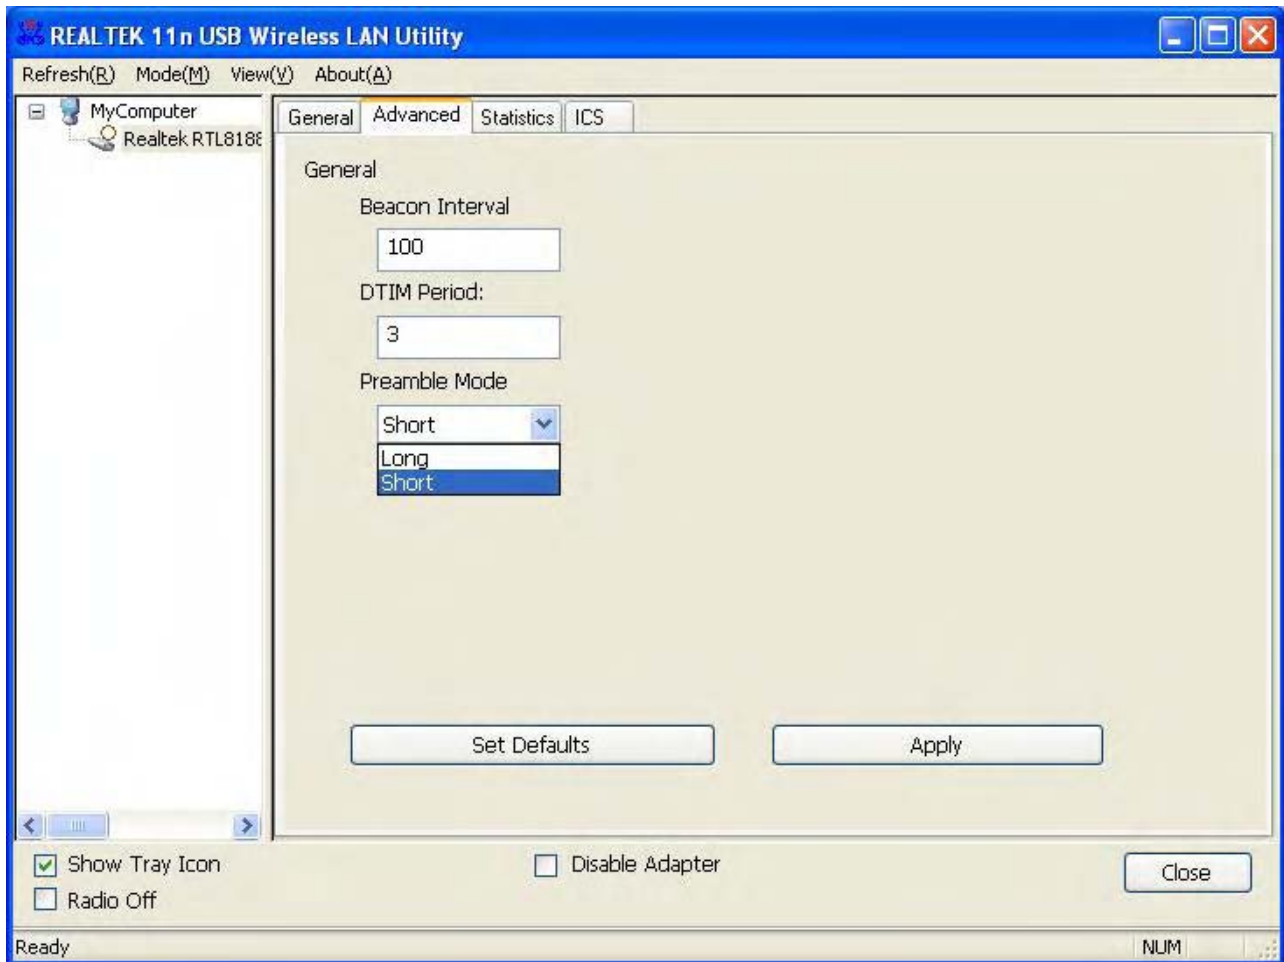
REALTEK 11n USB Wireless LAN Utility

Refresh(R) Mode(M) View(V) About(A)

MyComputer
Realtek RTL818

General Advanced Statistics ICS

General
Beacon Interval
100
DTIM Period:
3
Preamble Mode
Short
Long
Short

Set Defaults
Apply

Show Tray Icon
Radio Off
Disable Adapter
Close

Ready
NUM